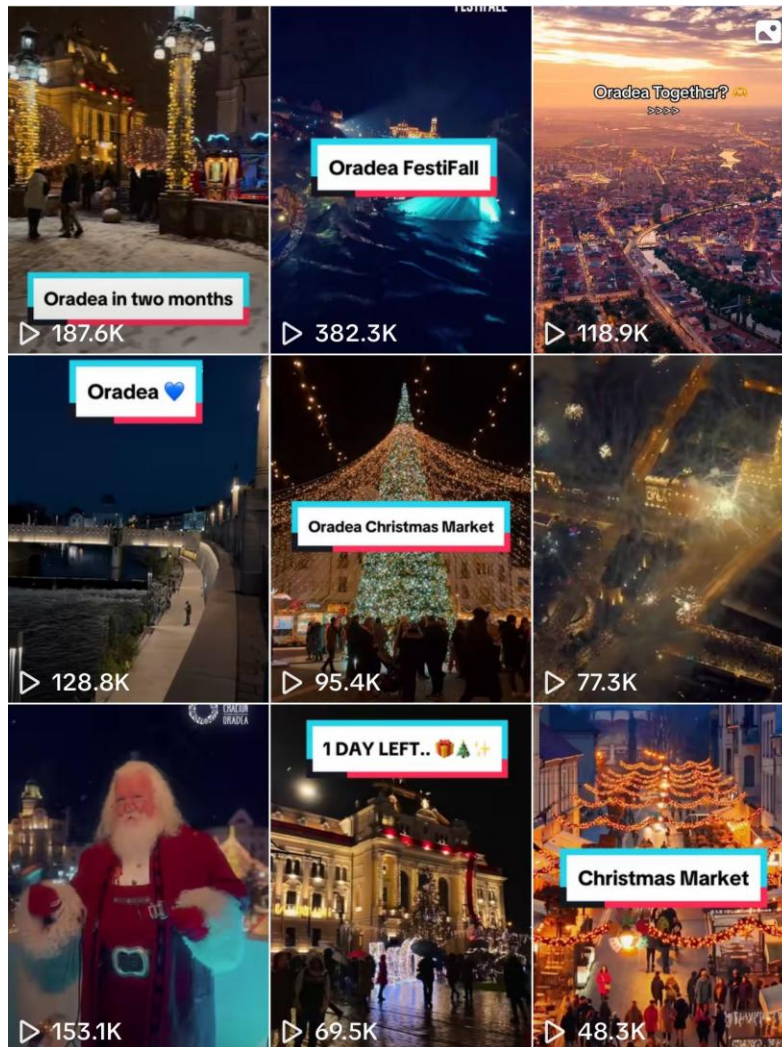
Oradea in two months
187.6K

FESTIFALL
Oradea FestiFall
382.3K

Oradea Together? 🫶
>>>>
118.9K

Oradea 💙
128.8K

Oradea Christmas Market
95.4K

77.3K

CRACIUN ORADEA
153.1K

1 DAY LEFT.. 🎁🎄✨
69.5K

Christmas Market
48.3K